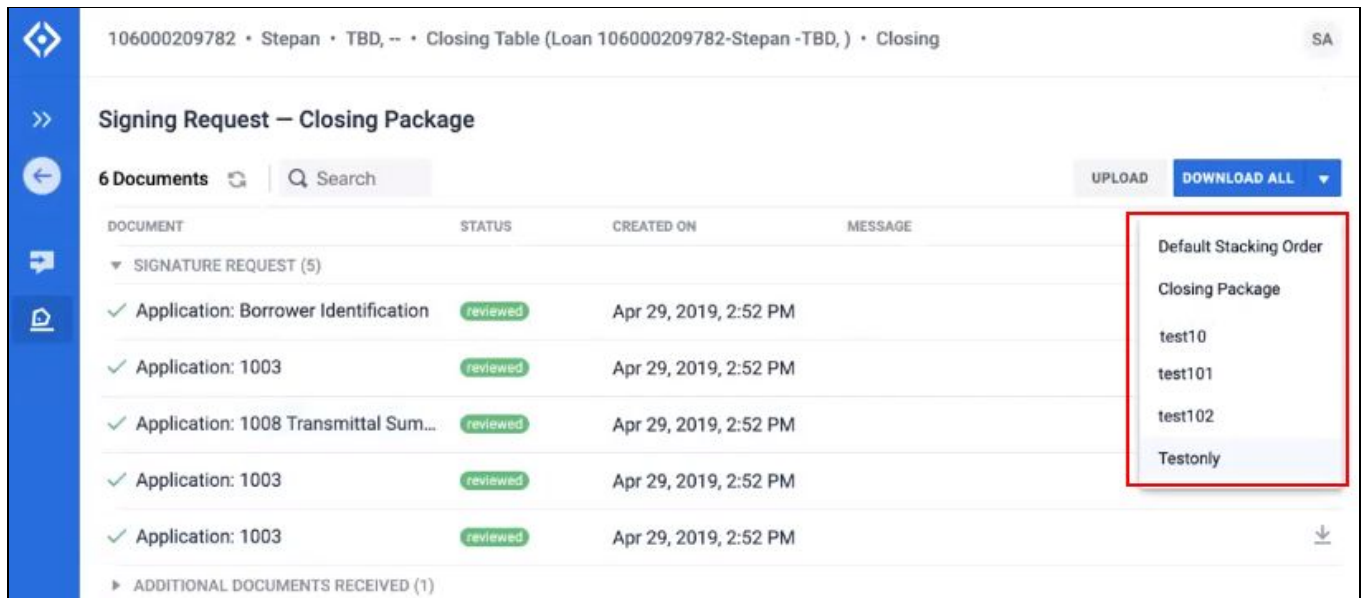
106000209782 • Stepan • TBD, -- • Closing Table (Loan 106000209782-Stepan -TBD, ) • Closing

SA

Signing Request — Closing Package

6 Documents

Search

UPLOAD

DOWNLOAD ALL

| DOCUMENT | STATUS | CREATED ON | MESSAGE |
|---|---|---|---|
| SIGNATURE REQUEST (5) | | | |
| Application: Borrower Identification | reviewed | Apr 29, 2019, 2:52 PM | |
| Application: 1003 | reviewed | Apr 29, 2019, 2:52 PM | |
| Application: 1008 Transmittal Sum... | reviewed | Apr 29, 2019, 2:52 PM | |
| Application: 1003 | reviewed | Apr 29, 2019, 2:52 PM | |
| Application: 1003 | reviewed | Apr 29, 2019, 2:52 PM | |
| ADDITIONAL DOCUMENTS RECEIVED (1) | | | |

Default Stacking Order
Closing Package
test10
test101
test102
Testonly